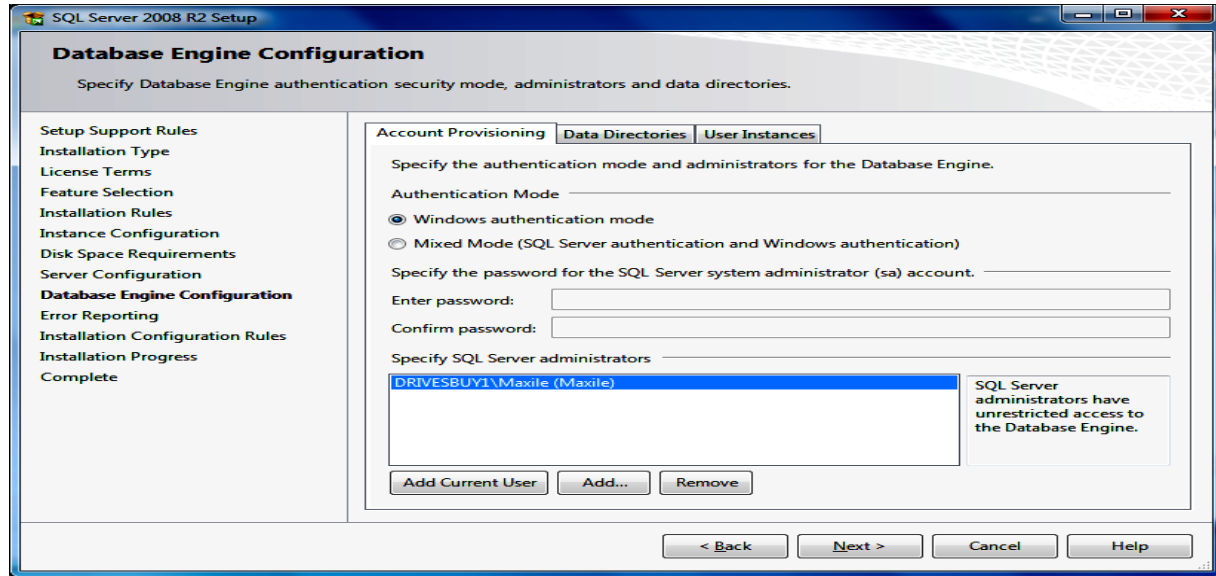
SQL Server 2008 R2 Setup

Database Engine Configuration

Specify Database Engine authentication security mode, administrators and data directories.

Setup Support Rules
Installation Type
License Terms
Feature Selection
Installation Rules
Instance Configuration
Disk Space Requirements
Server Configuration
Database Engine Configuration
Error Reporting
Installation Configuration Rules
Installation Progress
Complete

Account Provisioning | Data Directories | User Instances

Specify the authentication mode and administrators for the Database Engine.

Authentication Mode

Windows authentication mode

Mixed Mode (SQL Server authentication and Windows authentication)

Specify the password for the SQL Server system administrator (sa) account.

Enter password:

Confirm password:

Specify SQL Server administrators

DRIVESBUY1\Maxile (Maxile)

SQL Server administrators have unrestricted access to the Database Engine.

Add Current User | Add... | Remove

< Back | Next > | Cancel | Help